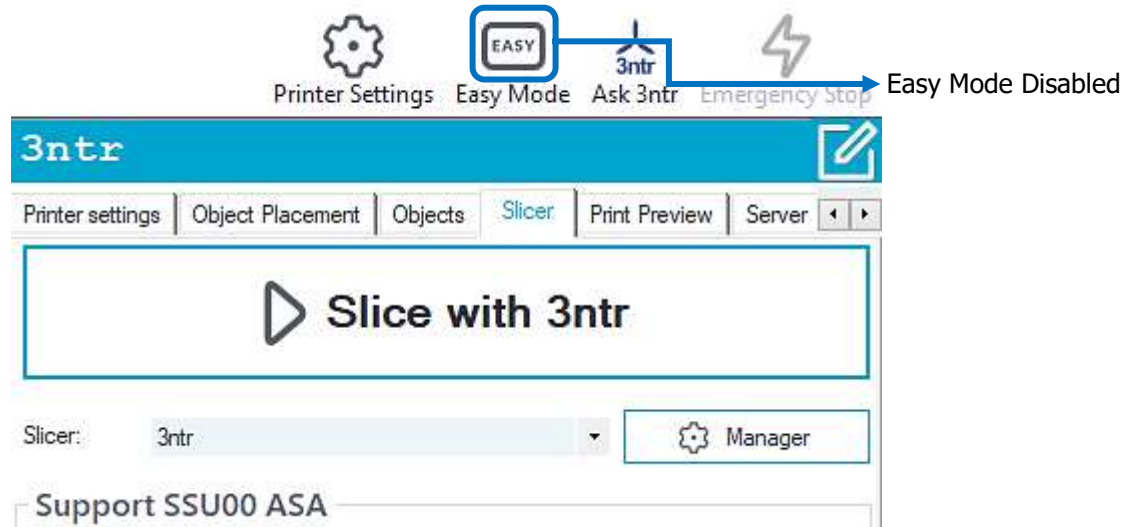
EASY
3ntr
Printer Settings Easy Mode Ask 3ntr Emergency Stop
Easy Mode Disabled
3ntr
Printer settings | Object Placement | Objects | Slicer | Print Preview | Server
Slice with 3ntr
Slicer: 3ntr
Manager
Support SSU00 ASA